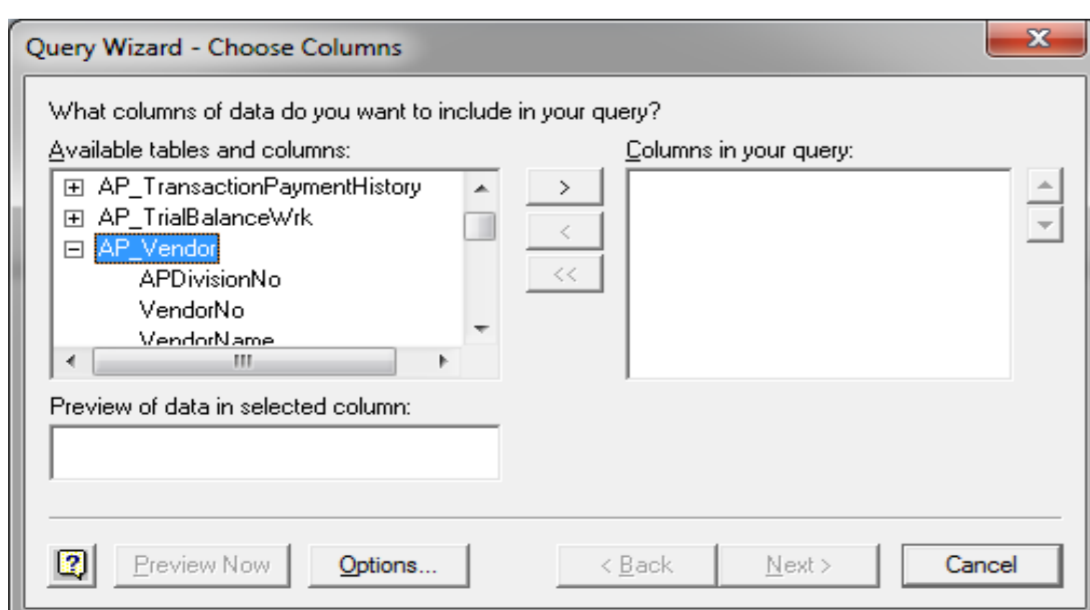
Query Wizard - Choose Columns

What columns of data do you want to include in your query?

Available tables and columns:

AP_TransactionPaymentHistory
AP_TrialBalanceWrk
AP_Vendor
APDivisionNo
VendorNo
VendorName

>
<
<<

Columns in your query:

Preview of data in selected column:

?
Preview Now
Options...
< Back
Next >
Cancel